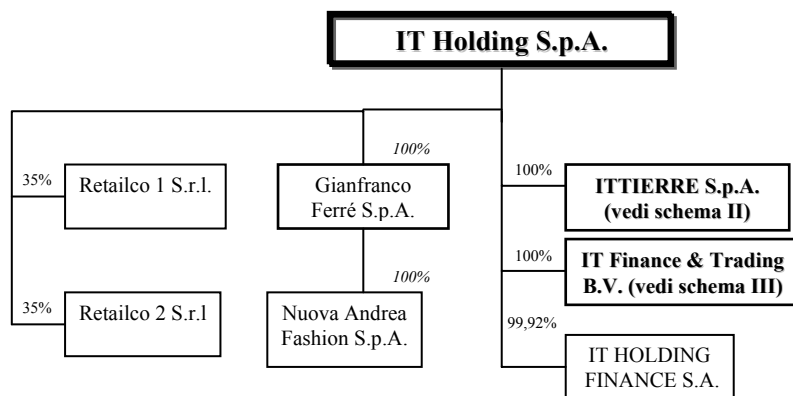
IT Holding S.p.A.

35%
Retailco 1 S.r.l.

35%
Retailco 2 S.r.l

100%
Gianfranco Ferré S.p.A.

100%
Nuova Andrea Fashion S.p.A.

100%
ITTIERRE S.p.A. (vedi schema II)

100%
IT Finance & Trading B.V. (vedi schema III)

99,92%
IT HOLDING FINANCE S.A.